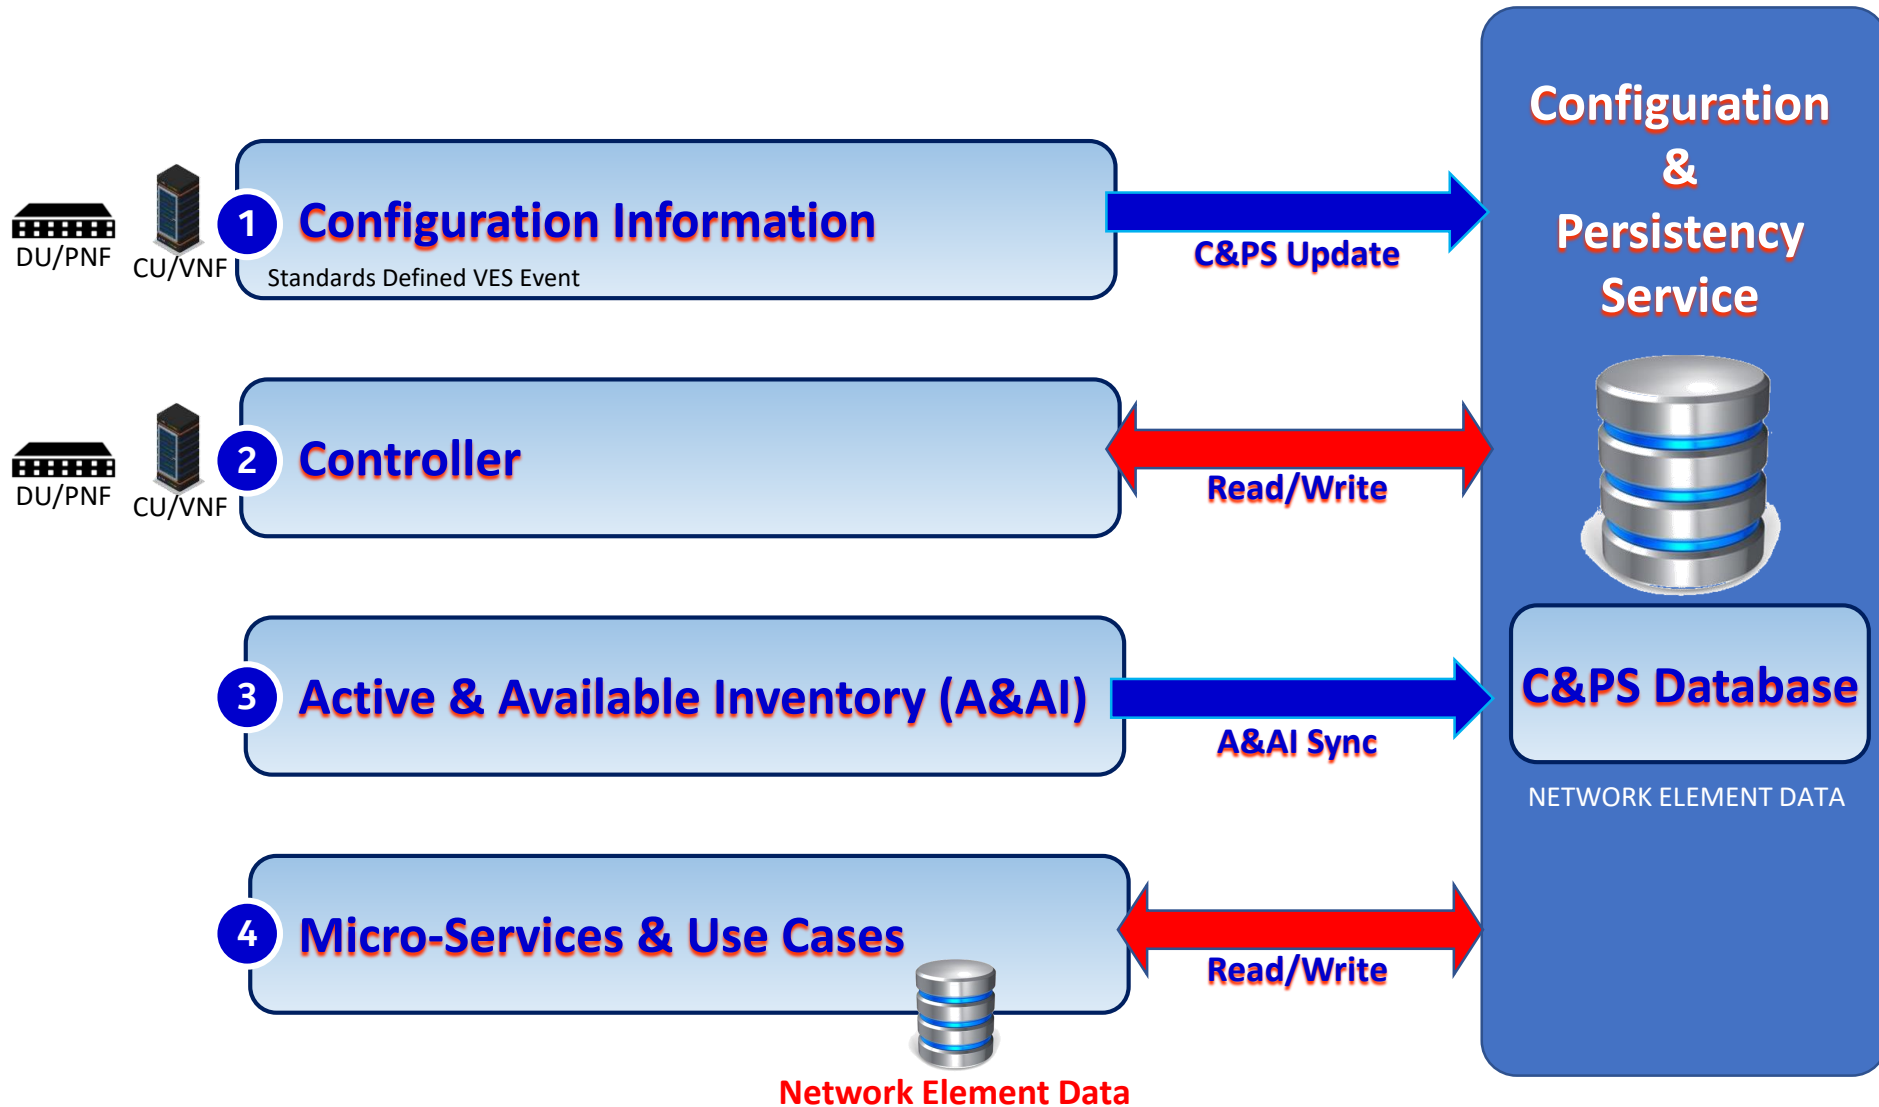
Configuration & Persistency Service

DU/PNF

CU/VNF

1 Configuration Information

Standards Defined VES Event

C&PS Update

DU/PNF

CU/VNF

2 Controller

Read/Write

3 Active & Available Inventory (A&AI)

A&AI Sync

C&PS Database

NETWORK ELEMENT DATA

4 Micro-Services & Use Cases

Read/Write

Network Element Data